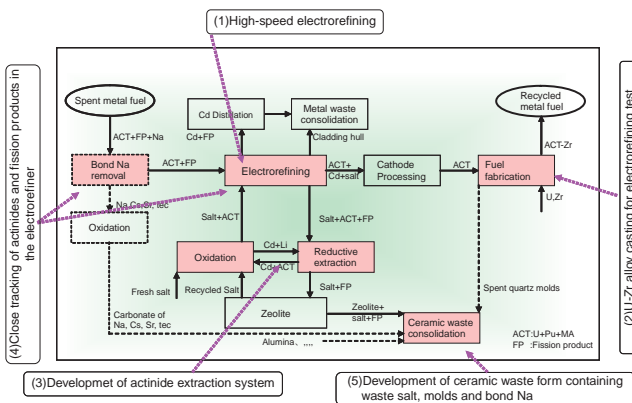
(1)High-speed electrorefining

(4)Close tracking of actinides and fission products in the electrorefiner

(2)U-Zr alloy casting for electrorefining test

Spent metal fuel

ACT+FP+Na

Bond Na removal

Na,Cs,Sr, tec

Oxidation

Cd Distillation

Cd+FP

Metal waste consolidation

Cladding hull

ACT+FP

Electrorefining

ACT+ Cd+salt

Cathode Processing

ACT

Fuel fabrication

ACT-Zr

Recycled metal fuel

U,Zr

Salt+ACT

Salt+ACT+FP

Oxidation

Cd+Li

Cd+ACT

Reductive extraction

Fresh salt

Recycled Salt

Salt+FP

Zeolite

Zeolite+ salt+FP

Spent quartz molds

Carbonate of Na, Cs, Sr, tec

Alumina、.....

Ceramic waste consolidation

ACT:U+Pu+MA
FP :Fission product

(3)Developmet of actinide extraction system

(5)Development of ceramic waste form containing waste salt, molds and bond Na